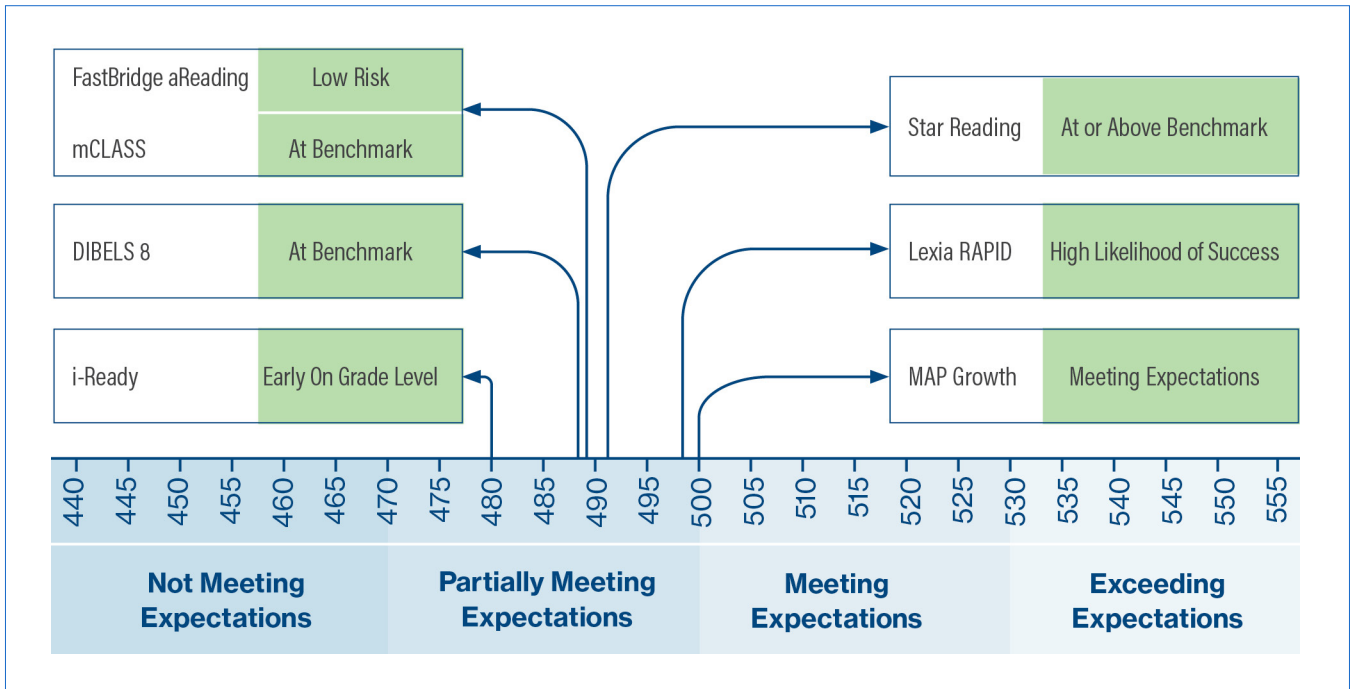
FastBridge aReading | Low Risk
mCLASS | At Benchmark

DIBELS 8 | At Benchmark

i-Ready | Early On Grade Level

Star Reading | At or Above Benchmark

Lexia RAPID | High Likelihood of Success

MAP Growth | Meeting Expectations

440 445 450 455 460 465 470 475 480 485 490 495 500 505 510 515 520 525 530 535 540 545 550 555

Not Meeting Expectations

Partially Meeting Expectations

Meeting Expectations

Exceeding Expectations